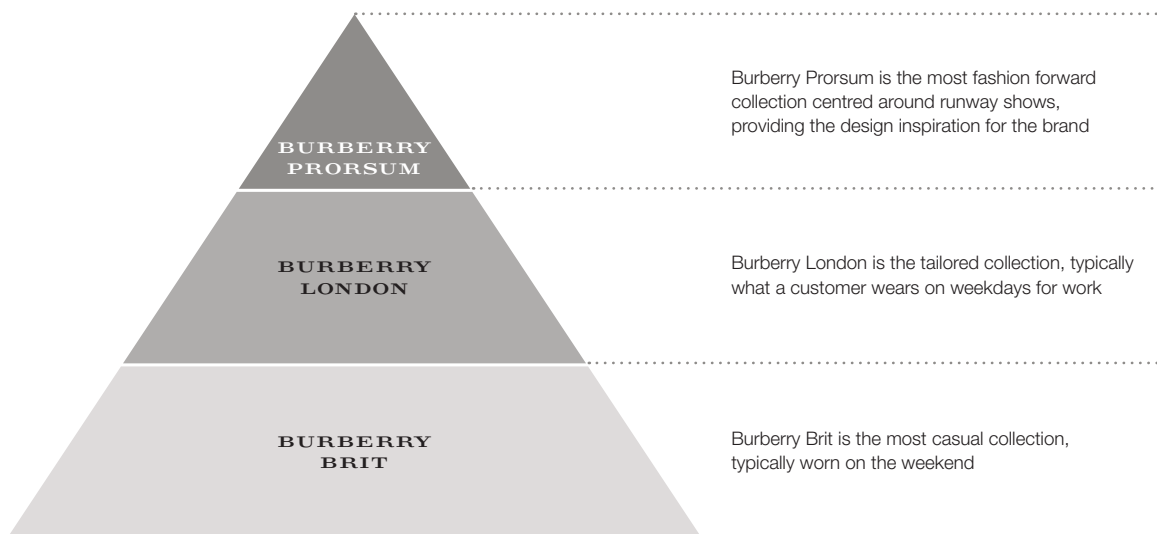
BURBERRY PRORSUM

Burberry Prorsum is the most fashion forward collection centred around runway shows, providing the design inspiration for the brand

BURBERRY LONDON

Burberry London is the tailored collection, typically what a customer wears on weekdays for work

BURBERRY BRIT

Burberry Brit is the most casual collection, typically worn on the weekend